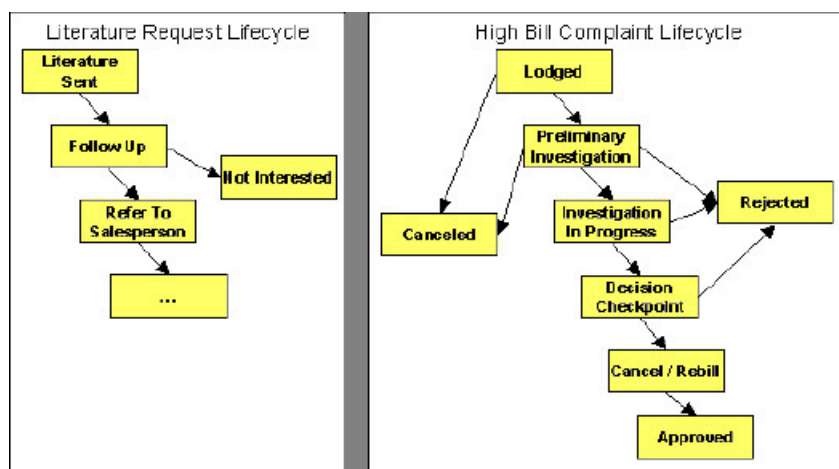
Literature Request Lifecycle

Literature Sent

Follow Up

Not Interested

Refer To Salesperson

...

High Bill Complaint Lifecycle

Lodged

Preliminary Investigation

Canceled

Investigation In Progress

Rejected

Decision Checkpoint

Cancel / Rebill

Approved